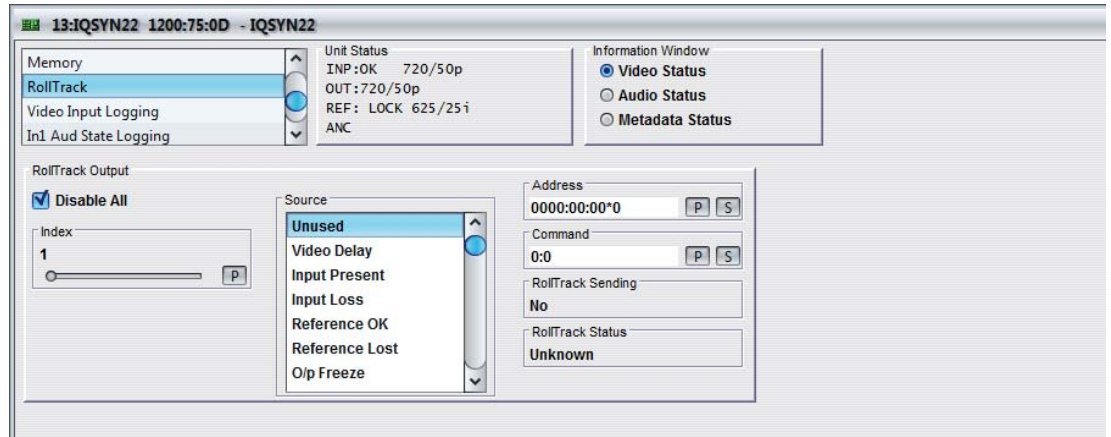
13:IQSYN22 1200:75:0D - IQSYN22

Memory
RollTrack
Video Input Logging
In1 Aud State Logging

Unit Status
INP:OK 720/50p
OUT:720/50p
REF: LOCK 625/25i
ANC

Information Window
Video Status
Audio Status
Metadata Status

RollTrack Output
Disable All

Index
1
P

Source
Unused
Video Delay
Input Present
Input Loss
Reference OK
Reference Lost
O/p Freeze

Address
0000:00:00*0
P S

Command
0:0
P S

RollTrack Sending
No

RollTrack Status
Unknown